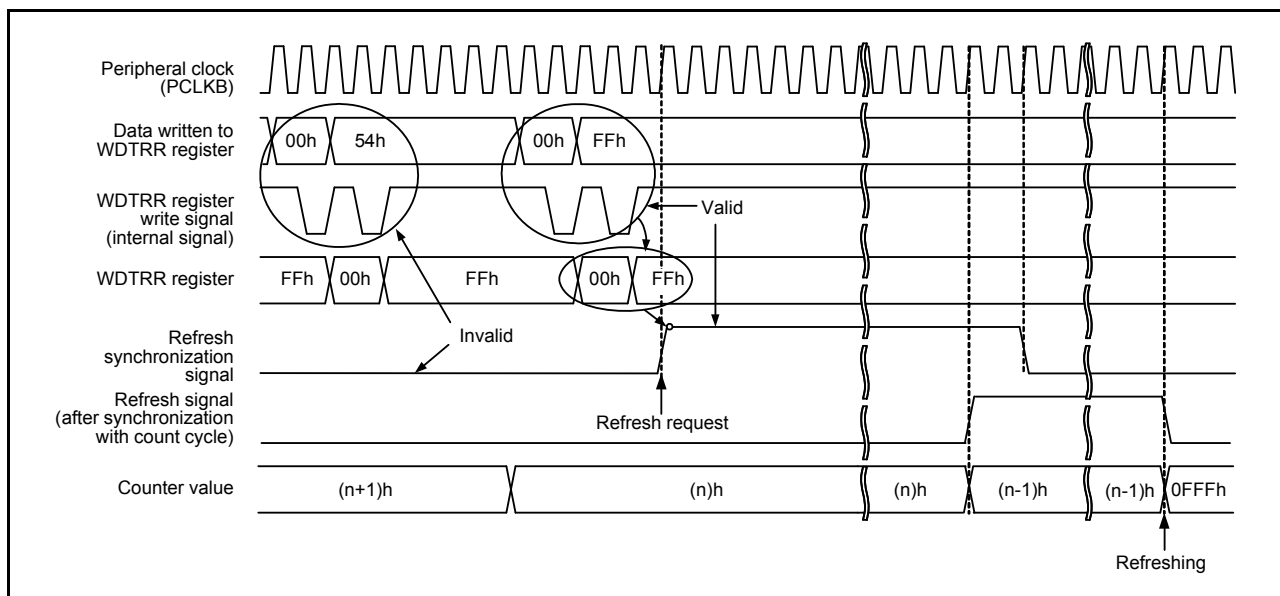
Peripheral clock (PCLKB)

Data written to WDTRR register

00h
54h
00h
FFh

WDTRR register write signal (internal signal)

Valid

WDTRR register

FFh
00h
FFh
00h
FFh

Refresh synchronization signal

Invalid

Refresh signal (after synchronization with count cycle)

Refresh request

Counter value

(n+1)h
(n)h
(n)h
(n-1)h
(n-1)h
0FFFh

Refreshing